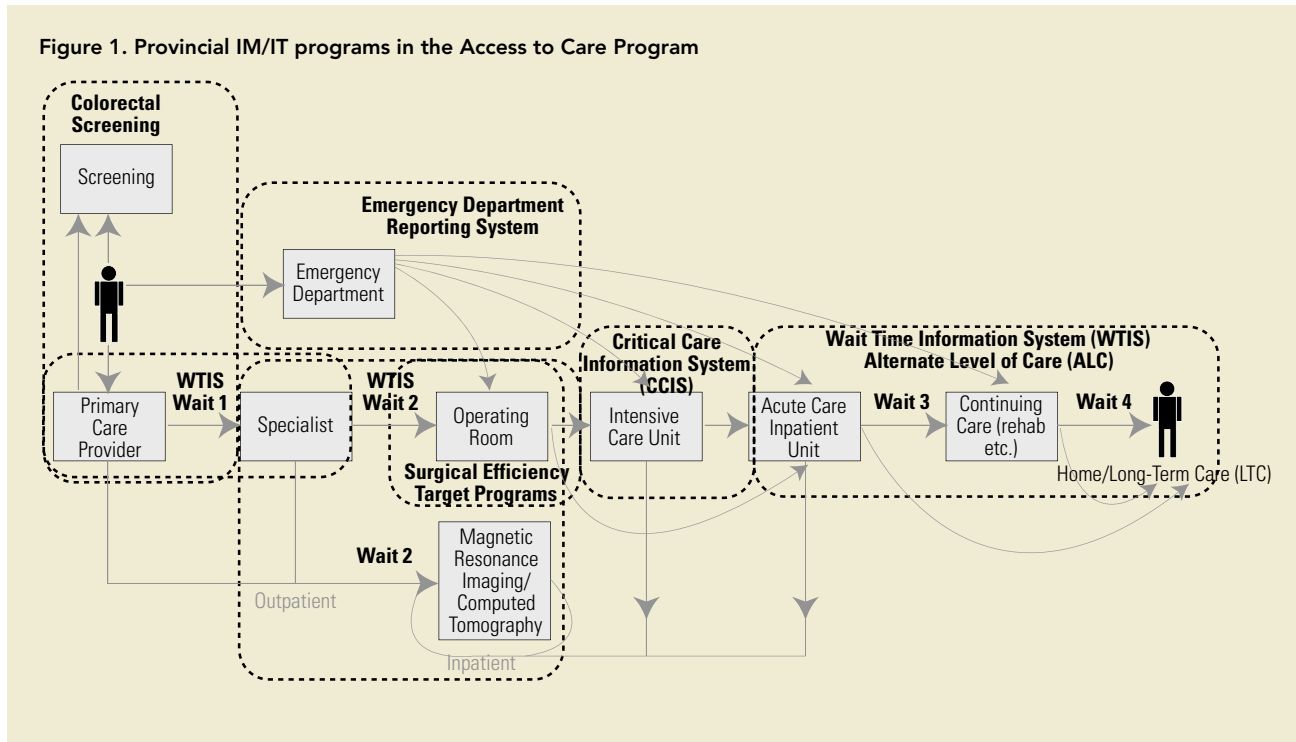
Figure 1. Provincial IM/IT programs in the Access to Care Program

Colorectal Screening

Screening

Emergency Department Reporting System

Emergency Department

Critical Care Information System (CCIS)

Wait Time Information System (WTIS) Alternate Level of Care (ALC)

Primary Care Provider

WTIS Wait 1

Specialist

WTIS Wait 2

Operating Room

Intensive Care Unit

Acute Care Inpatient Unit

Wait 3

Continuing Care (rehab etc.)

Wait 4

Home/Long-Term Care (LTC)

Surgical Efficiency Target Programs

Wait 2

Magnetic Resonance Imaging/ Computed Tomography

Outpatient

Inpatient